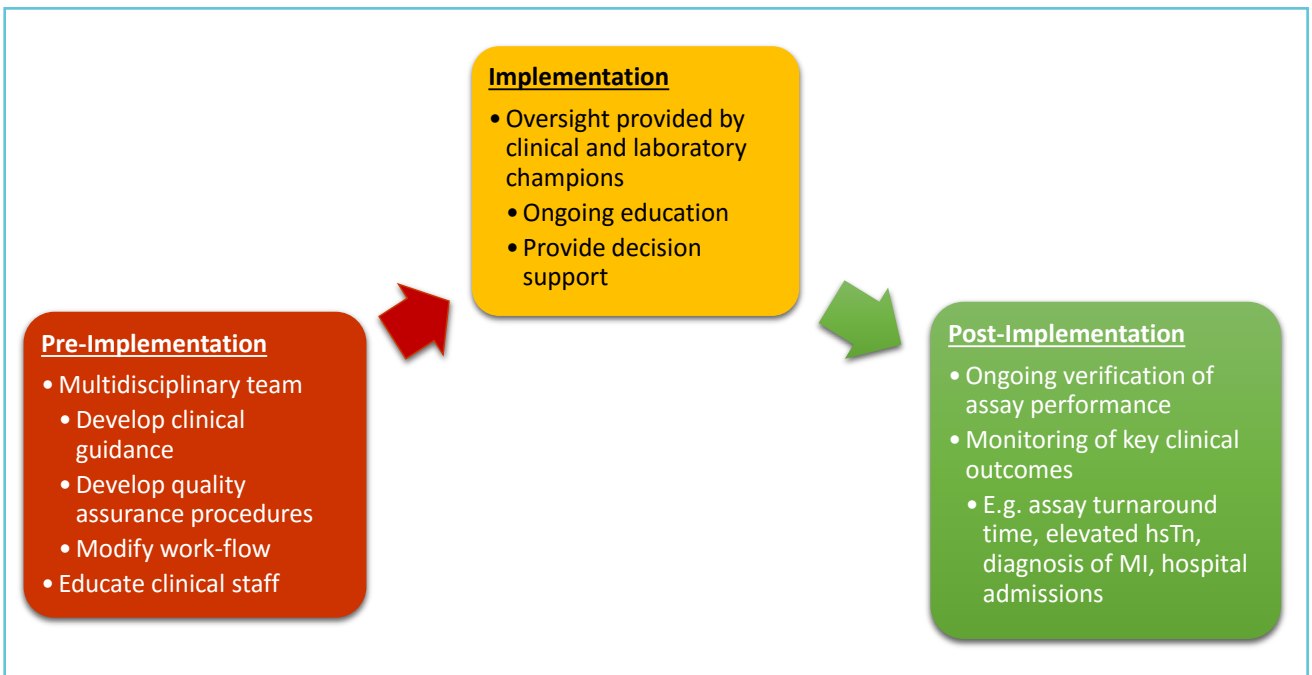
Pre-Implementation
• Multidisciplinary team
• Develop clinical guidance
• Develop quality assurance procedures
• Modify work-flow
• Educate clinical staff

Implementation
• Oversight provided by clinical and laboratory champions
• Ongoing education
• Provide decision support

Post-Implementation
• Ongoing verification of assay performance
• Monitoring of key clinical outcomes
• E.g. assay turnaround time, elevated hsTn, diagnosis of MI, hospital admissions